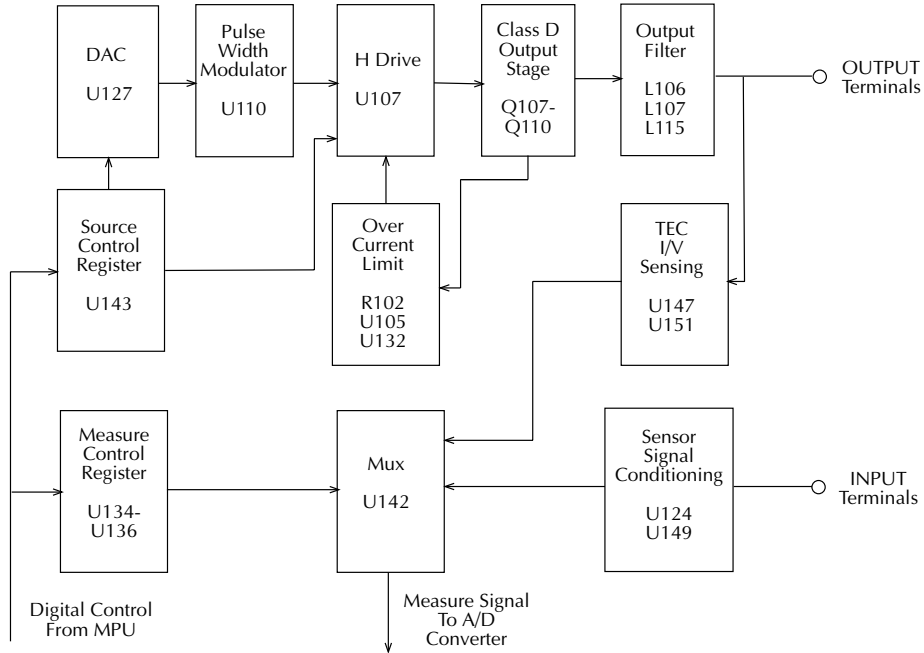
DAC
U127

Pulse Width Modulator
U110

H Drive
U107

Class D Output Stage
Q107-Q110

Output Filter
L106
L107
L115

OUTPUT Terminals

Source Control Register
U143

Over Current Limit
R102
U105
U132

TEC I/V Sensing
U147
U151

Measure Control Register
U134-U136

Mux
U142

Sensor Signal Conditioning
U124
U149

INPUT Terminals

Digital Control From MPU

Measure Signal To A/D Converter